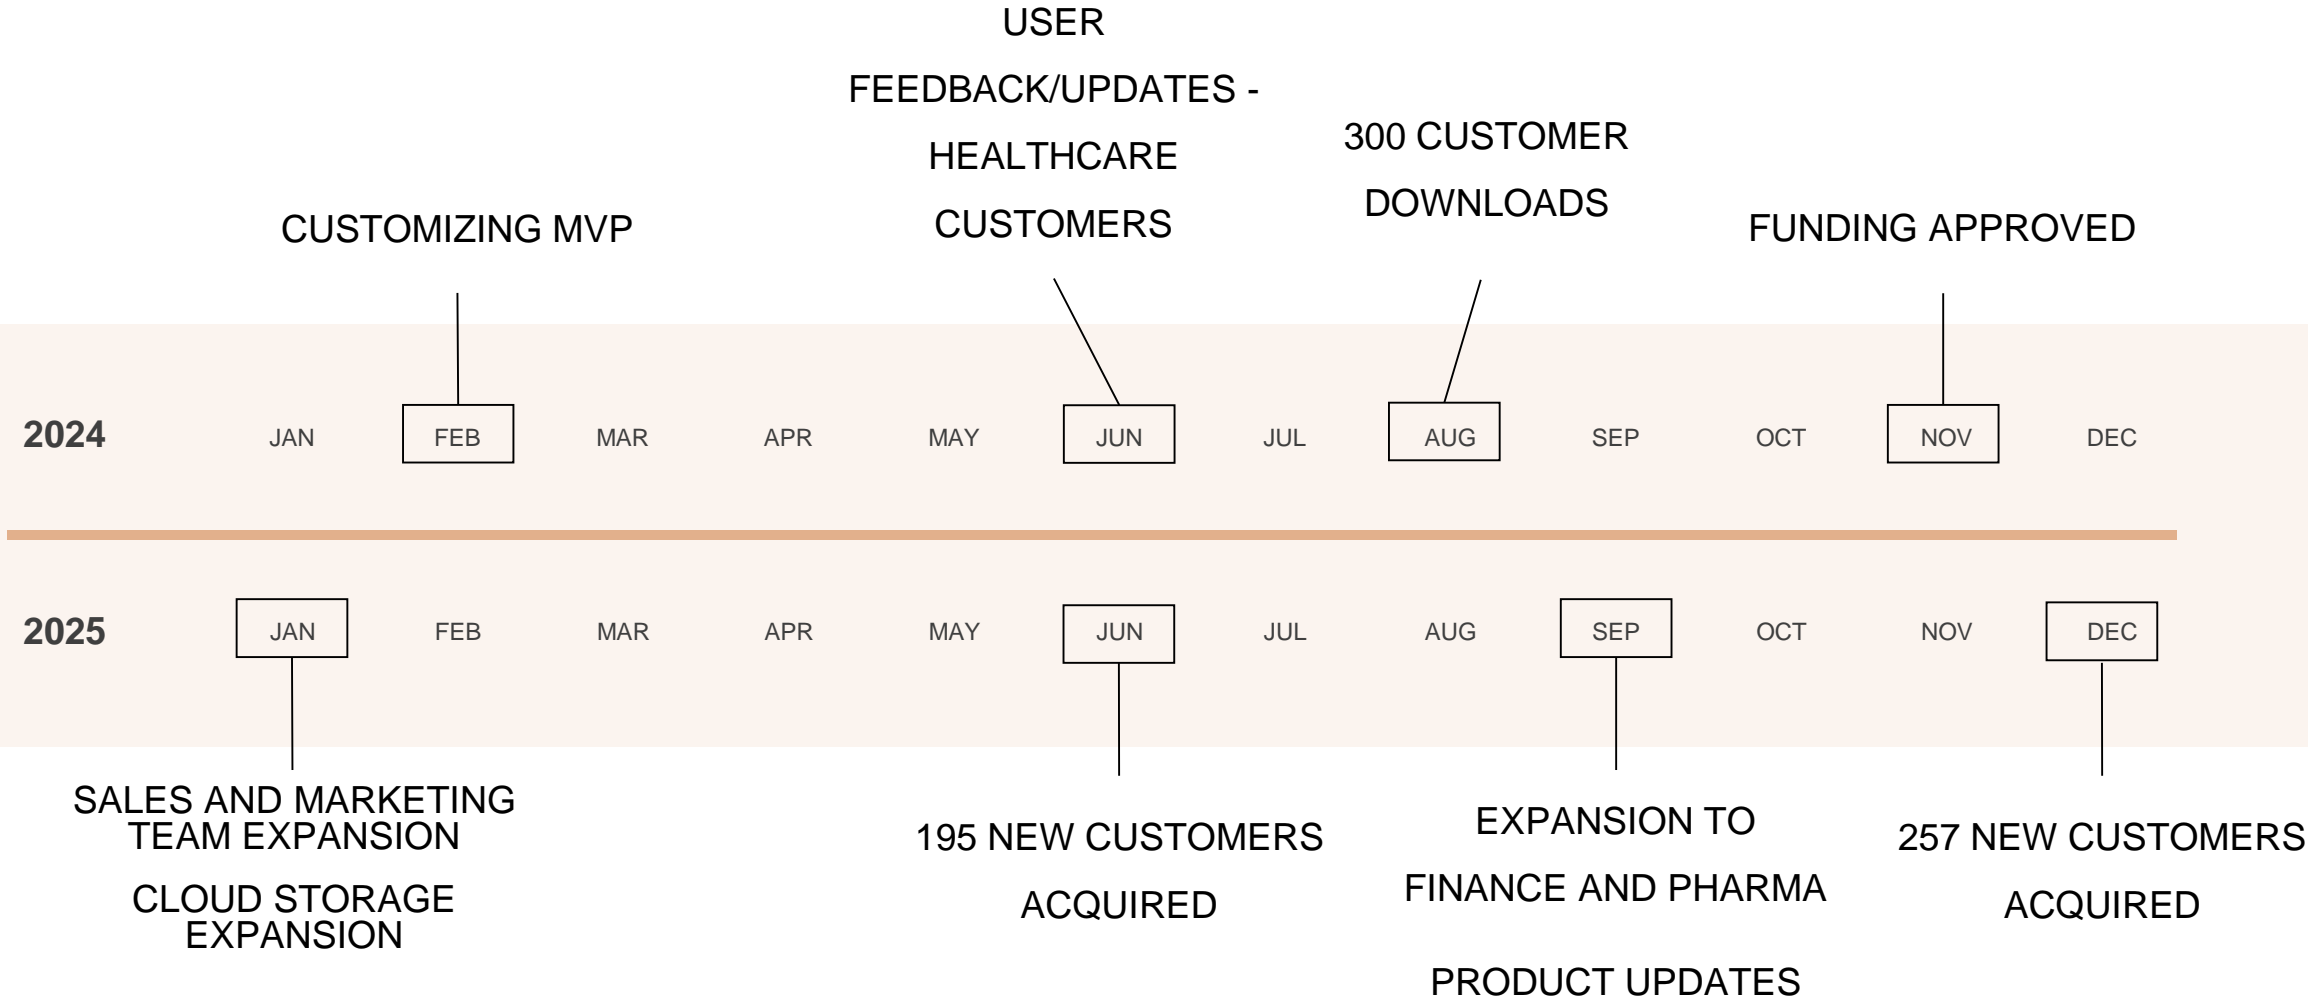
USER FEEDBACK/UPDATES - HEALTHCARE CUSTOMERS

300 CUSTOMER DOWNLOADS

CUSTOMIZING MVP

FUNDING APPROVED

2024 JAN FEB MAR APR MAY JUN JUL AUG SEP OCT NOV DEC

2025 JAN FEB MAR APR MAY JUN JUL AUG SEP OCT NOV DEC

SALES AND MARKETING TEAM EXPANSION

CLOUD STORAGE EXPANSION

195 NEW CUSTOMERS ACQUIRED

EXPANSION TO FINANCE AND PHARMA

PRODUCT UPDATES

257 NEW CUSTOMERS ACQUIRED